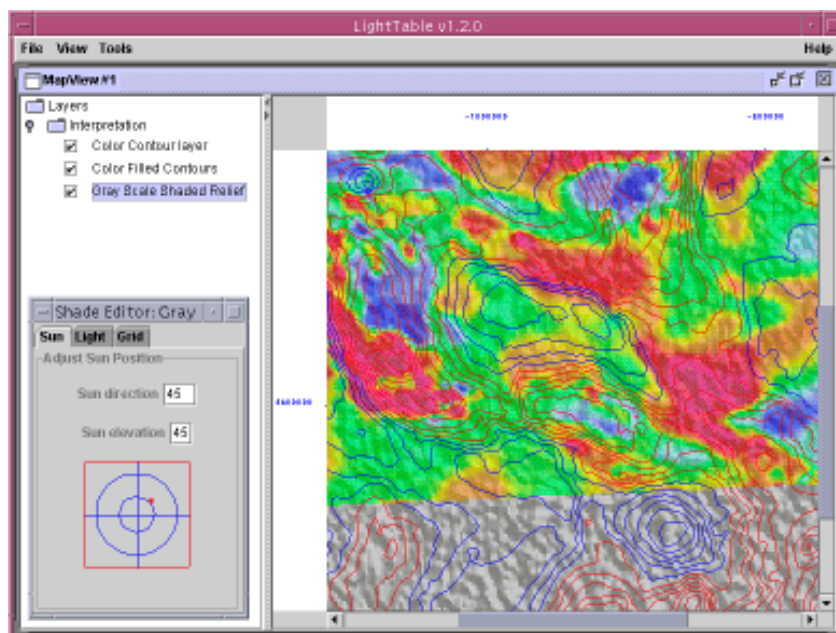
LightTable v1.2.0

File View Tools

Help

MapView #1

Layers

Interpretation

Color Contour layer

Color Filled Contours

Gray Scale Shaded Relief

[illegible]

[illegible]

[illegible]

Shade Editor: Gray

Sun Light Grid

Adjust Sun Position

Sun direction 45

Sun elevation 45